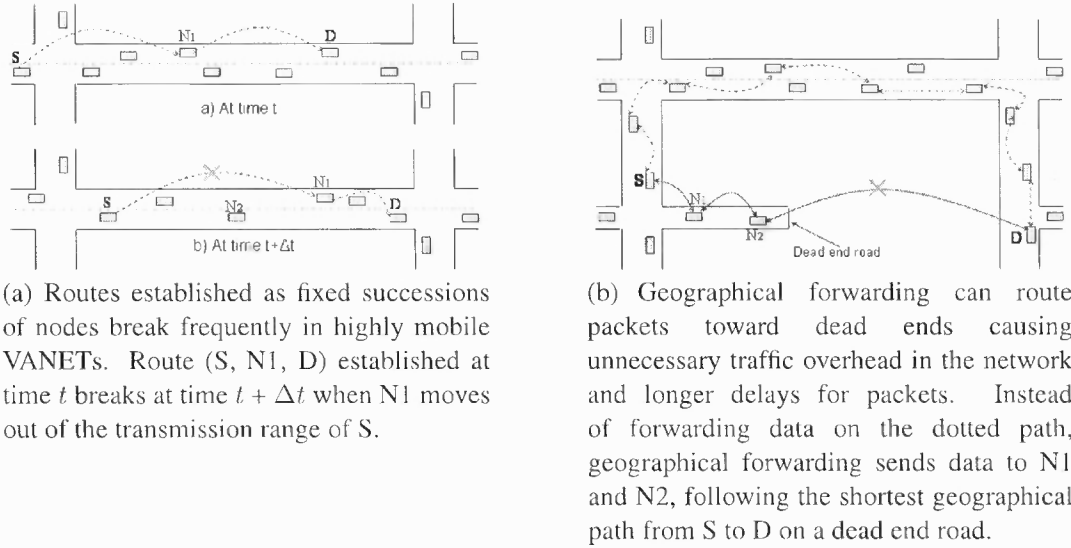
N1
D
S
a) At time t

S
N1
N2
D
b) At time t+Δt

S
N1
N2
D
Dead end road

(a) Routes established as fixed successions of nodes break frequently in highly mobile VANETs. Route (S, N1, D) established at time $t$ breaks at time $t + \Delta t$ when N1 moves out of the transmission range of S.

(b) Geographical forwarding can route packets toward dead ends causing unnecessary traffic overhead in the network and longer delays for packets. Instead of forwarding data on the dotted path, geographical forwarding sends data to N1 and N2, following the shortest geographical path from S to D on a dead end road.